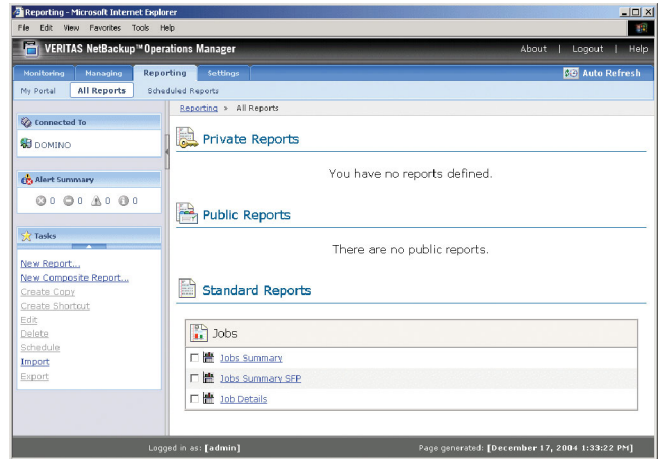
Reporting - Microsoft Internet Explorer

File Edit View Favorites Tools Help

VERITAS NetBackup™ Operations Manager

About | Logout | Help

Monitoring Managing Reporting Settings

Auto Refresh

My Portal All Reports Scheduled Reports

Reporting » All Reports

Connected To

DOMINO

Alert Summary

0 0 0 0

Tasks

New Report...
New Composite Report...
Create Copy
Create Shortcut
Edit
Delete
Schedule
Import
Export

Private Reports

You have no reports defined.

Public Reports

There are no public reports.

Standard Reports

Jobs

Jobs Summary
Jobs Summary SFP
Job Details

Logged in as: [admin]

Page generated: [December 17, 2004 1:33:22 PM]